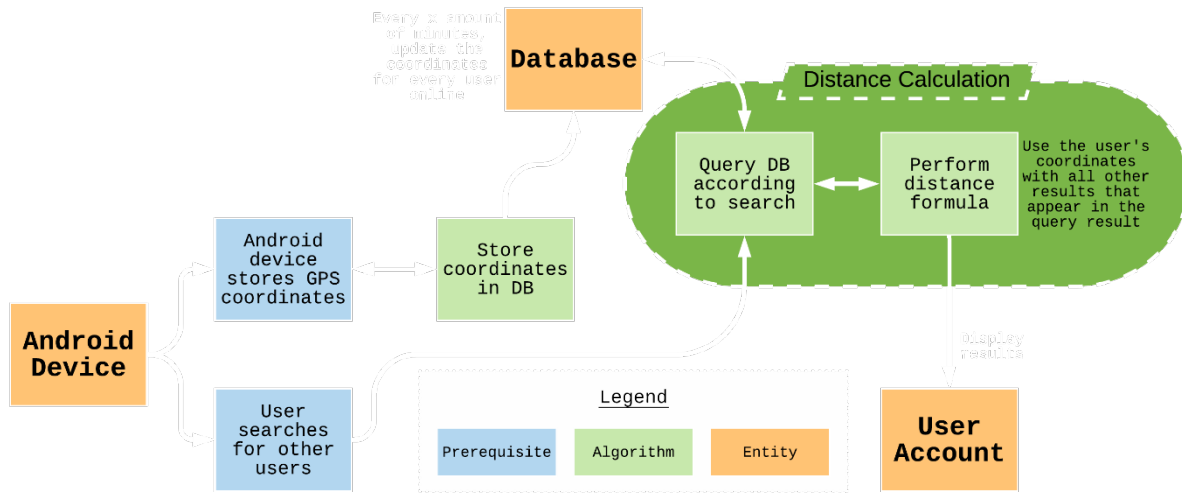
Every x amount of minutes, update the coordinates for every user online

Database

Distance Calculation

Query DB according to search

Perform distance formula

Use the user's coordinates with all other results that appear in the query result

Android device stores GPS coordinates

Store coordinates in DB

Android Device

Display results

User searches for other users

Legend

Prerequisite

Algorithm

Entity

User Account